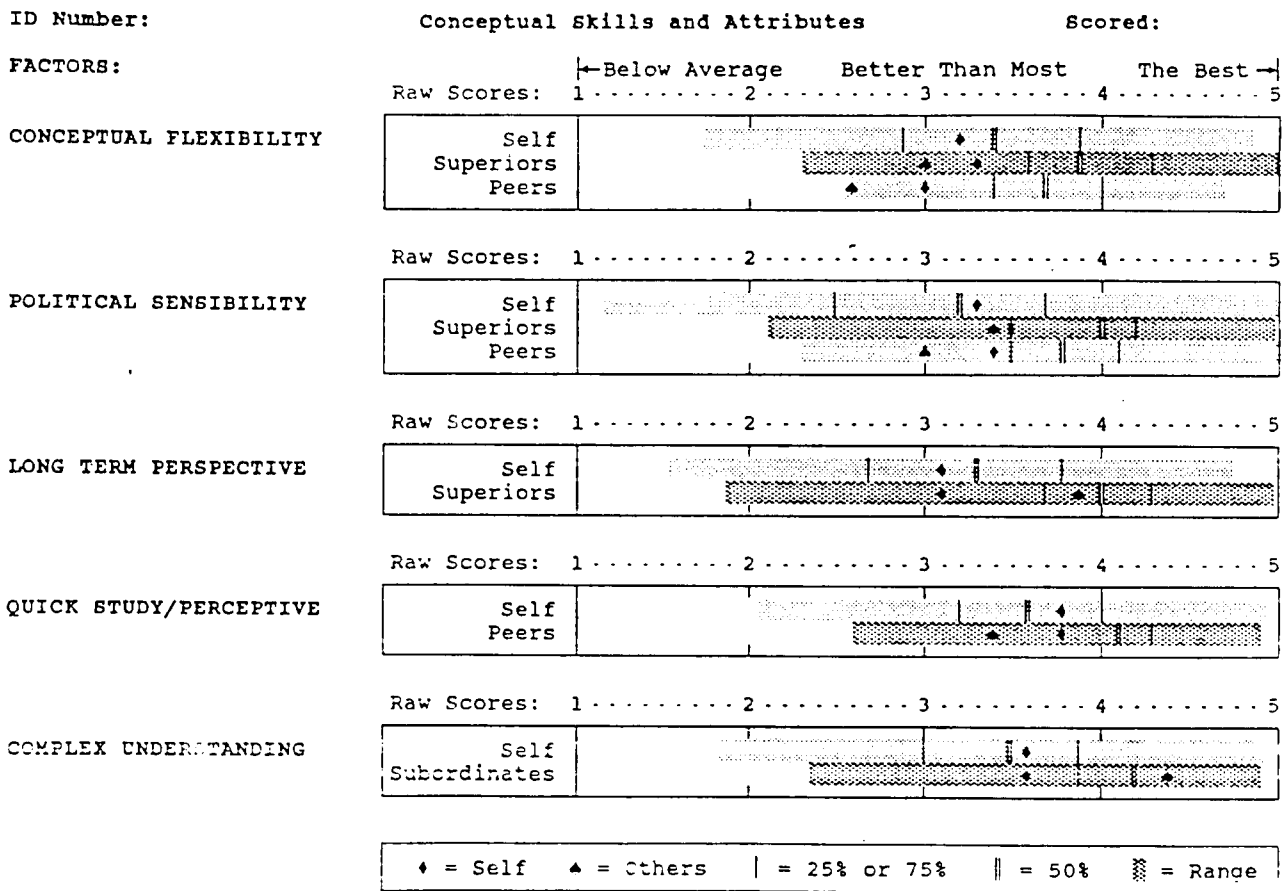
ID Number: Conceptual Skills and Attributes Scored:

FACTORS: ←Below Average Better Than Most The Best→

Raw Scores: 1 2 3 4 5

CONCEPTUAL FLEXIBILITY
Self
Superiors
Peers

Raw Scores: 1 2 3 4 5

POLITICAL SENSIBILITY
Self
Superiors
Peers

Raw Scores: 1 2 3 4 5

LONG TERM PERSPECTIVE
Self
Superiors

Raw Scores: 1 2 3 4 5

QUICK STUDY/PERCEPTIVE
Self
Peers

Raw Scores: 1 2 3 4 5

COMPLEX UNDERSTANDING
Self
Subordinates

♦ = Self ▲ = Others | = 25% or 75% ‖ = 50% ▒ = Range